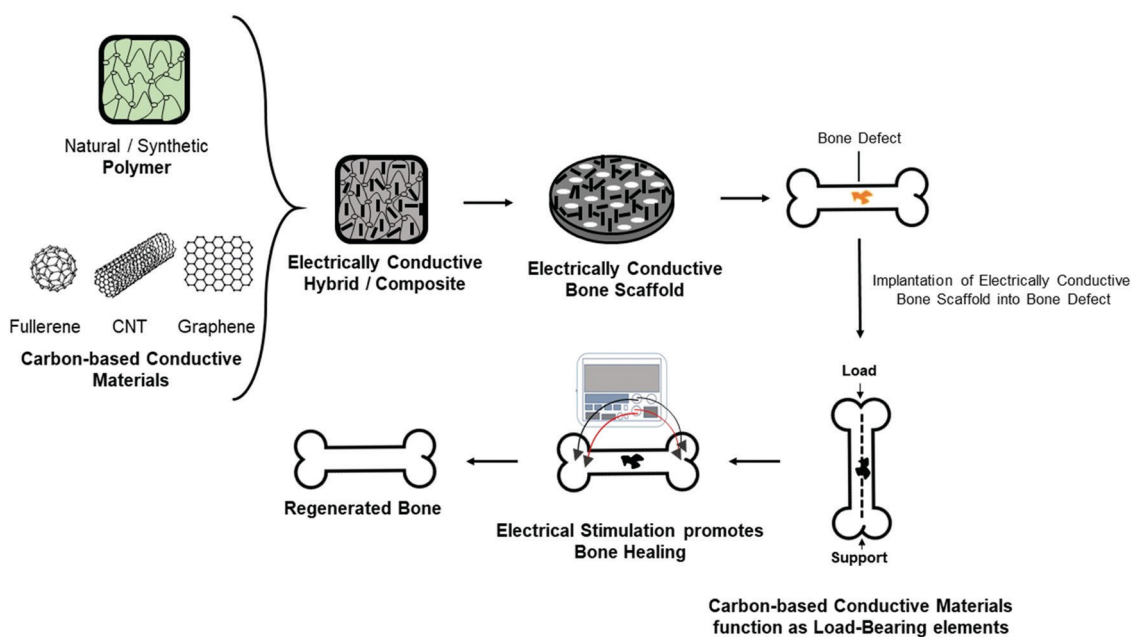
Natural / Synthetic
Polymer

Fullerene CNT Graphene

Carbon-based Conductive Materials

Electrically Conductive Hybrid / Composite

Electrically Conductive Bone Scaffold

Bone Defect

Implantation of Electrically Conductive Bone Scaffold into Bone Defect

Load

Support

Carbon-based Conductive Materials function as Load-Bearing elements

Electrical Stimulation promotes Bone Healing

Regenerated Bone